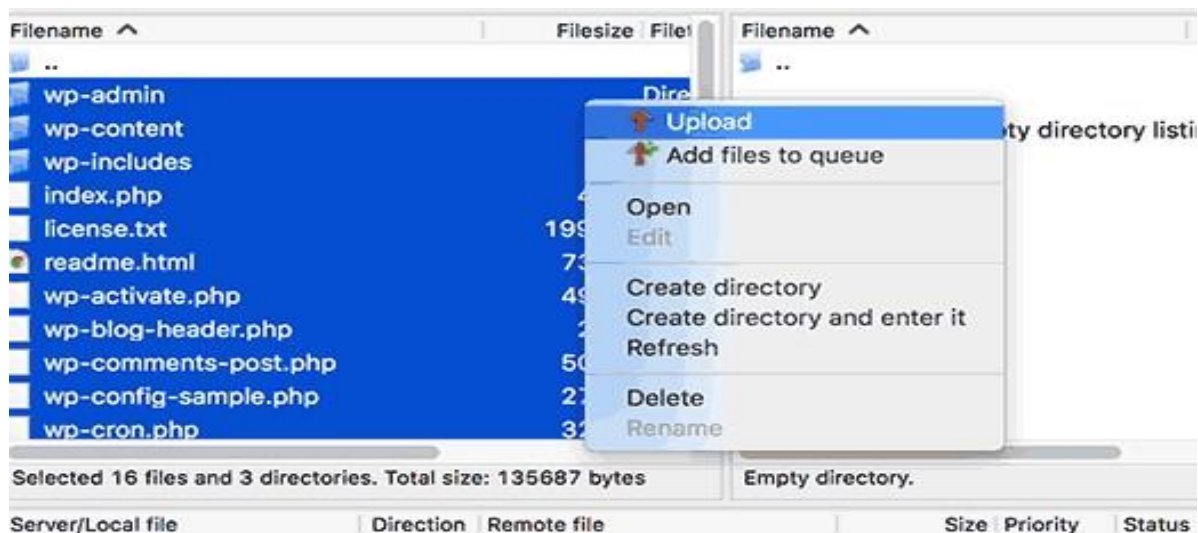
| Filename ^ | Filesize | Filet |
|---|---|---|
| .. | | |
| wp-admin | Dire | |
| wp-content | | |
| wp-includes | | |
| index.php | 4 | |
| license.txt | 199 | |
| readme.html | 73 | |
| wp-activate.php | 49 | |
| wp-blog-header.php | 2 | |
| wp-comments-post.php | 50 | |
| wp-config-sample.php | 27 | |
| wp-cron.php | 32 | |

Upload
Add files to queue

Open
Edit

Create directory
Create directory and enter it
Refresh

Delete
Rename

Filename ^
..
ty directory listi

Selected 16 files and 3 directories. Total size: 135687 bytes

Empty directory.

| Server/Local file | Direction | Remote file | Size | Priority | Status |
|---|---|---|---|---|---|